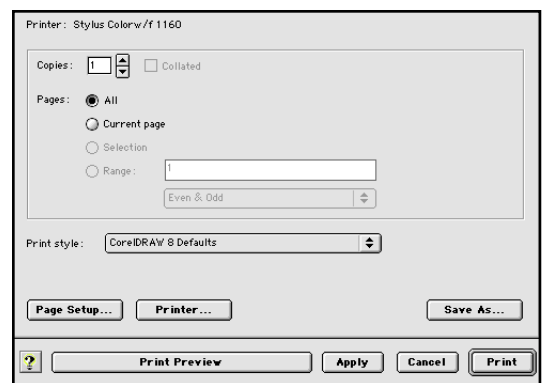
Printer: Stylus Colorw/f 1160

Copies: 1 Collated

Pages: All

Current page

Selection

Range: 1

Even & Odd

Print style: CorelDRAW 8 Defaults

Page Setup... Printer... Save As...

? Print Preview Apply Cancel Print